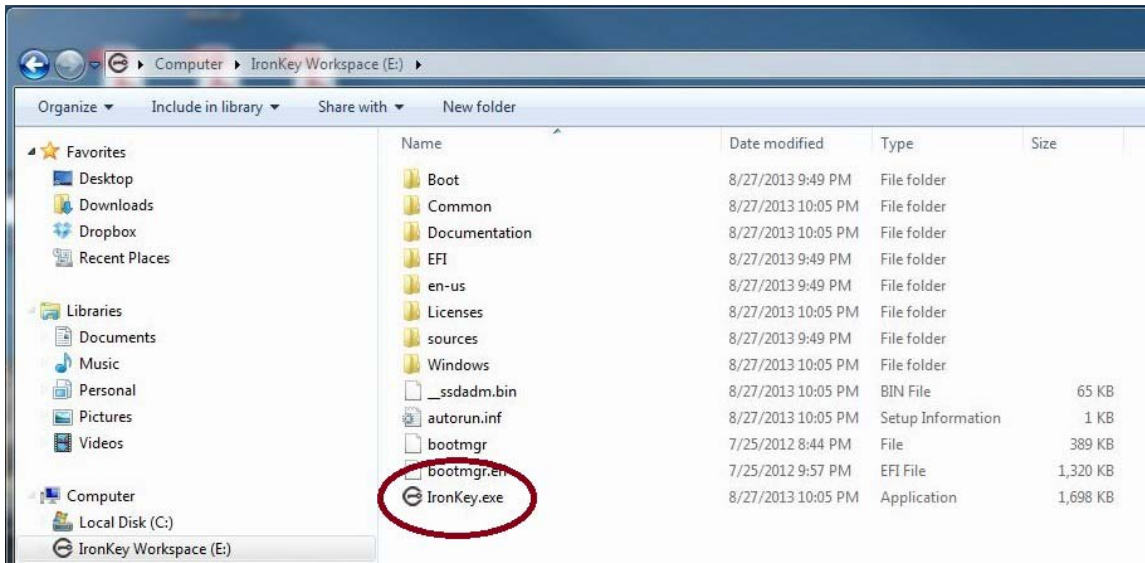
Computer ▸ IronKey Workspace (E:) ▸

Organize ▾ Include in library ▾ Share with ▾ New folder

Favorites
Desktop
Downloads
Dropbox
Recent Places

Libraries
Documents
Music
Personal
Pictures
Videos

Computer
Local Disk (C:)
IronKey Workspace (E:)

| Name | Date modified | Type | Size |
|---|---|---|---|
| Boot | 8/27/2013 9:49 PM | File folder | |
| Common | 8/27/2013 10:05 PM | File folder | |
| Documentation | 8/27/2013 10:05 PM | File folder | |
| EFI | 8/27/2013 9:49 PM | File folder | |
| en-us | 8/27/2013 9:49 PM | File folder | |
| Licenses | 8/27/2013 10:05 PM | File folder | |
| sources | 8/27/2013 9:49 PM | File folder | |
| Windows | 8/27/2013 10:05 PM | File folder | |
| __ssdadm.bin | 8/27/2013 10:05 PM | BIN File | 65 KB |
| autorun.inf | 8/27/2013 10:05 PM | Setup Information | 1 KB |
| bootmgr | 7/25/2012 8:44 PM | File | 389 KB |
| bootmgr.efi | 7/25/2012 9:57 PM | EFI File | 1,320 KB |
| IronKey.exe | 8/27/2013 10:05 PM | Application | 1,698 KB |